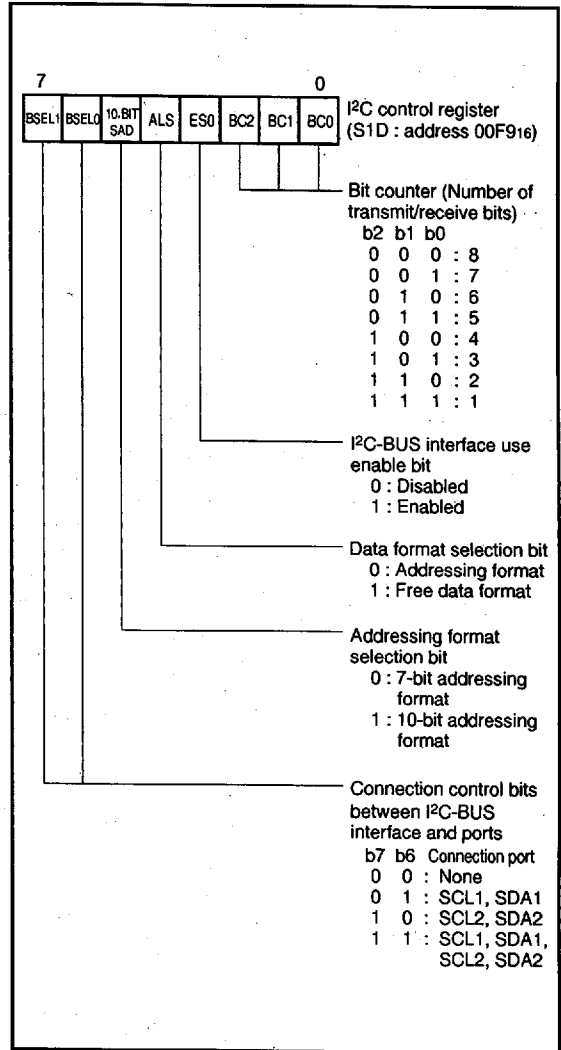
7 0

| BSEL1 | BSEL0 | 10-BIT SAD | ALS | ES0 | BC2 | BC1 | BC0 |
|---|---|---|---|---|---|---|---|

I$^2$C control register (S1D : address 00F9$_{16}$)

Bit counter (Number of transmit/receive bits)
b2 b1 b0
0 0 0 : 8
0 0 1 : 7
0 1 0 : 6
0 1 1 : 5
1 0 0 : 4
1 0 1 : 3
1 1 0 : 2
1 1 1 : 1

I$^2$C-BUS interface use enable bit
0 : Disabled
1 : Enabled

Data format selection bit
0 : Addressing format
1 : Free data format

Addressing format selection bit
0 : 7-bit addressing format
1 : 10-bit addressing format

Connection control bits between I$^2$C-BUS interface and ports
b7 b6 Connection port
0 0 : None
0 1 : SCL1, SDA1
1 0 : SCL2, SDA2
1 1 : SCL1, SDA1, SCL2, SDA2